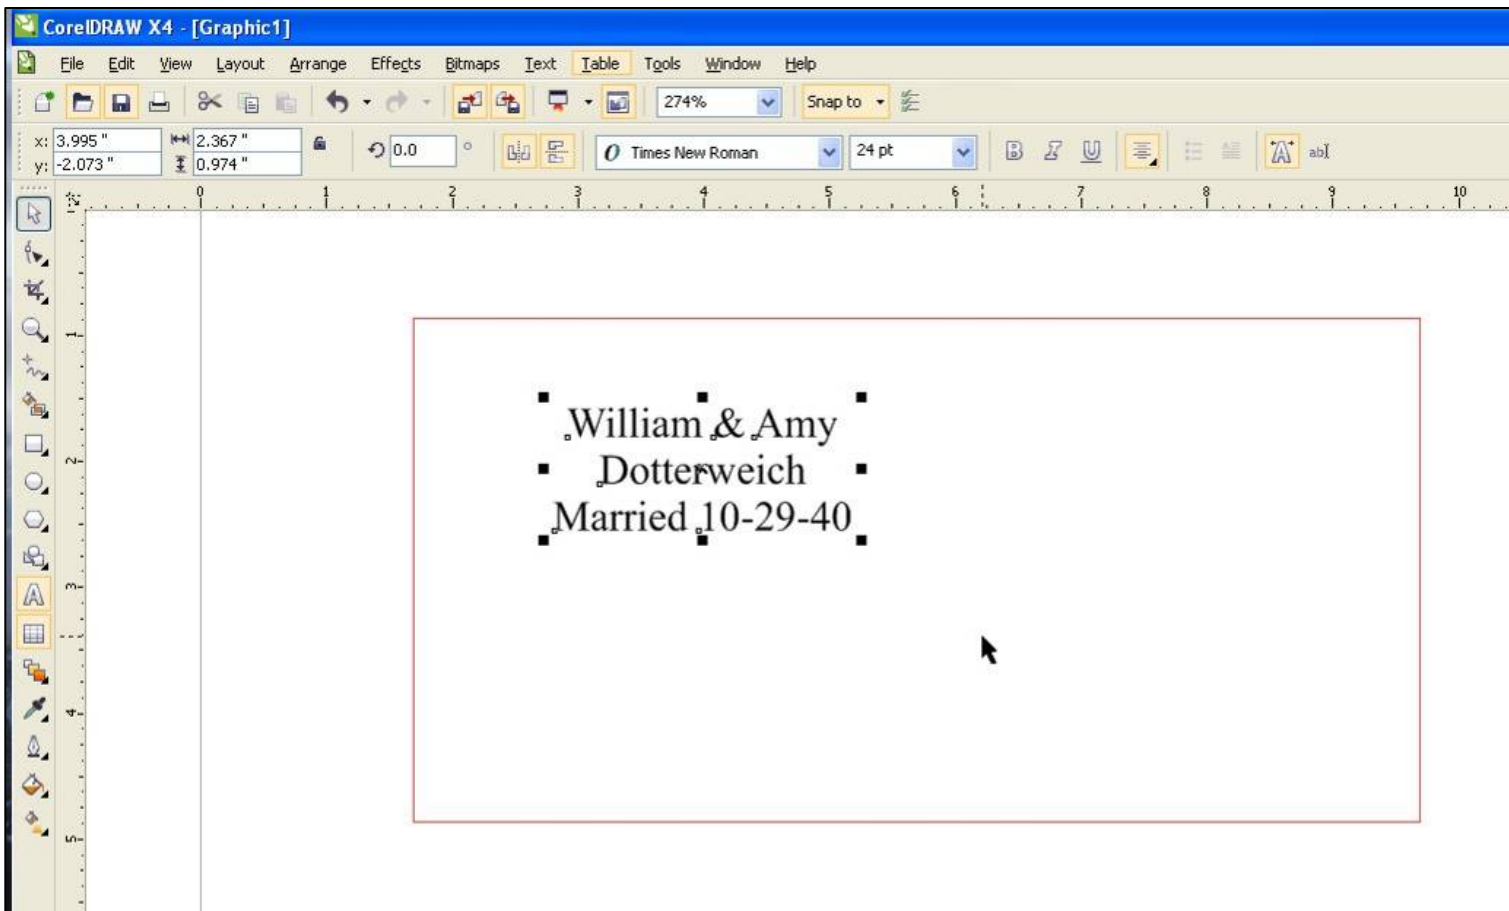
CorelDRAW X4 - [Graphic1]

File Edit View Layout Arrange Effects Bitmaps Text Table Tools Window Help

274%

Snap to

x: 3.995 "
y: -2.073 "
2.367 "
0.974 "
0.0 °
Times New Roman
24 pt

0 1 2 3 4 5 6 7 8 9 10

1 2 3 4 5

William & Amy
Dotterweich
Married 10-29-40